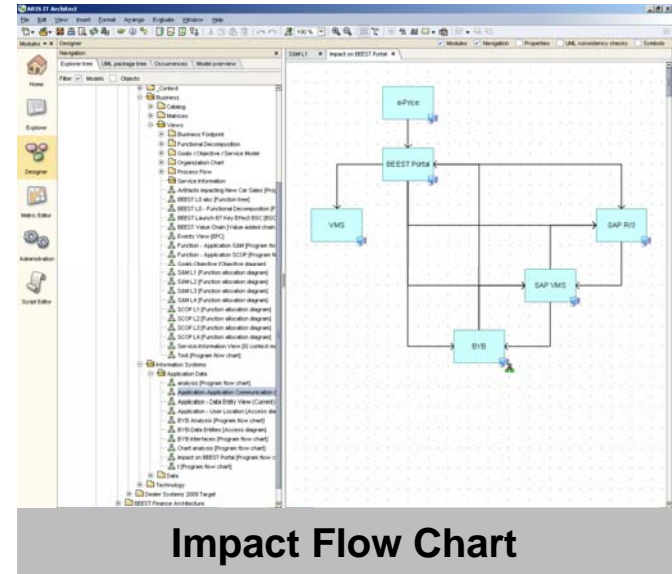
ARIS IT Architect

File Edit View Insert Format Arrange Evaluate Window Help

Modules Designer

Navigation

Explorer tree UML package tree Occurrences Model overview

Filter Models Objects

Home

Explorer

Designer

Matrix Editor

Administration

Script Editor

_Context
Business
Catalog
Matrices
Views
Business Footprint
Functional Decomposition
Goals / Objective / Service Model
Organization Chart
Process Flow
Service Information
Artifacts impacting New Car Sales [Pro
BEEST L0 abc [Function tree]
BEEST L0 - Functional Decomposition [F
BEEST Launch 97 Key Effect BSC [BSC
BEEST Value Chain [Value-added chain
Events View [EPC]
Function - Application S&M [Program flo
Function - Application SCOF [Program fl
Goals Objective [Objective diagram]
S&M L1 [Function allocation diagram]
S&M L2 [Function allocation diagram]
S&M L3 [Function allocation diagram]
S&M L4 [Function allocation diagram]
SCOF L1 [Function allocation diagram]
SCOF L2 [Function allocation diagram]
SCOF L3 [Function allocation diagram]
SCOF L4 [Function allocation diagram]
Service Information View [IS context mo
Test [Program flow chart]
Information Systems
Application Data
analysis [Program flow chart]
Application - Application Communication
Application - Data Entry View (Current
Application - User Location [Access dia
BYB Analysis [Program flow chart]
BYB Data Entities [Access diagram]
BYB Interfaces [Program flow chart]
Chart analysis [Program flow chart]
Impact on BEEST Portal [Program flow c
t [Program flow chart]
Data
Technology
Dealer Systems 2008 Target
BEEST Finance Architecture

Modules Navigation Properties UML consistency checks Symbols

S&M L1 Impact on BEEST Portal

e-Price

BEEST Portal

VMS

SAP R/3

SAP VMS

BYB

Impact Flow Chart